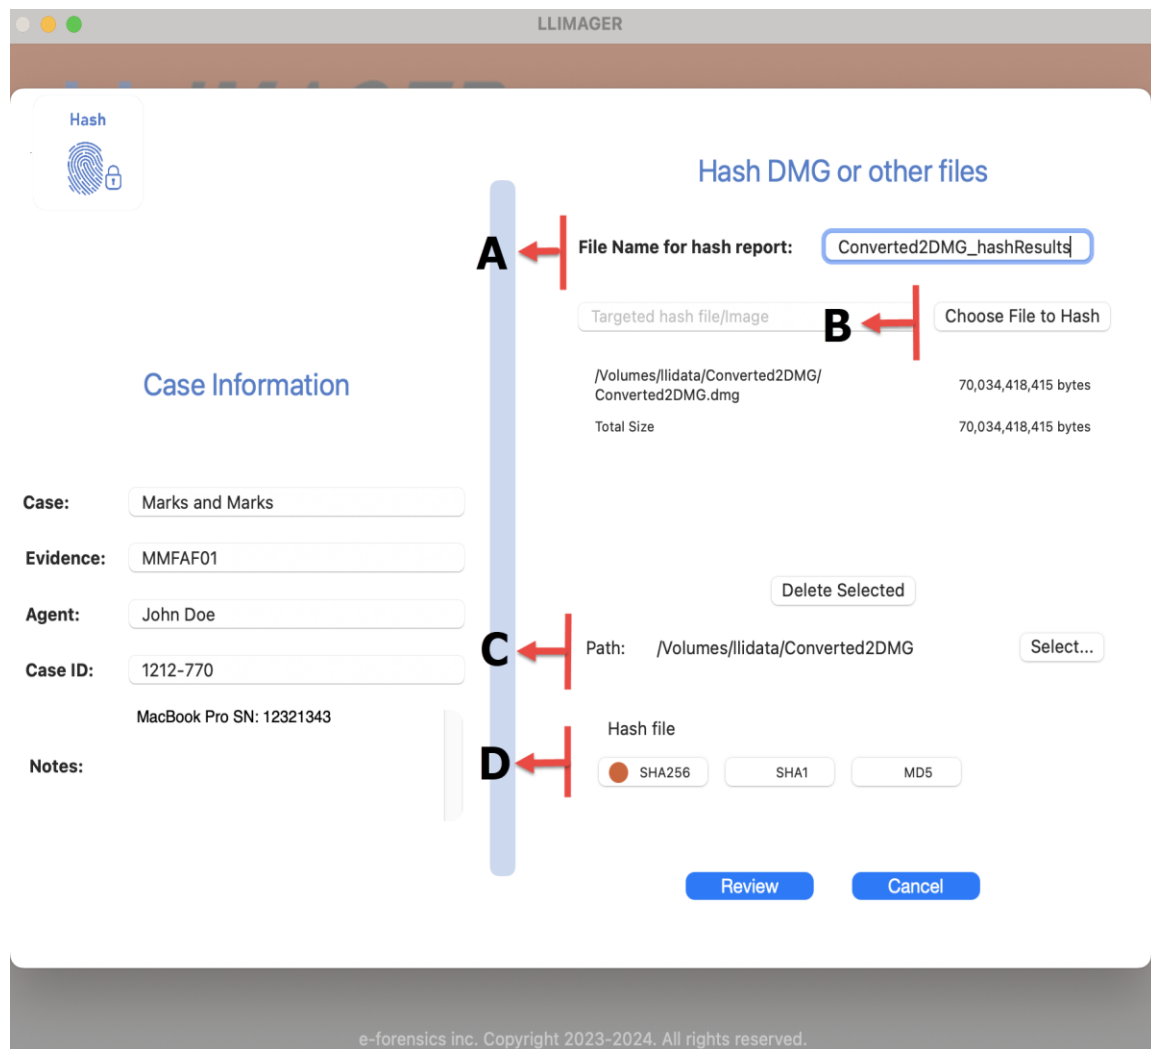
LLIMAGER

Hash

Hash DMG or other files

A

File Name for hash report: Converted2DMG_hashResults

Targeted hash file/Image

B

Choose File to Hash

Case Information

/Volumes/llidata/Converted2DMG/Converted2DMG.dmg 70,034,418,415 bytes

Total Size 70,034,418,415 bytes

Case: Marks and Marks

Evidence: MMFAF01

Agent: John Doe

Case ID: 1212-770

MacBook Pro SN: 12321343

Notes:

Delete Selected

C

Path: /Volumes/llidata/Converted2DMG

Select...

Hash file

D

SHA256 SHA1 MD5

Review Cancel

e-forensics inc. Copyright 2023-2024. All rights reserved.